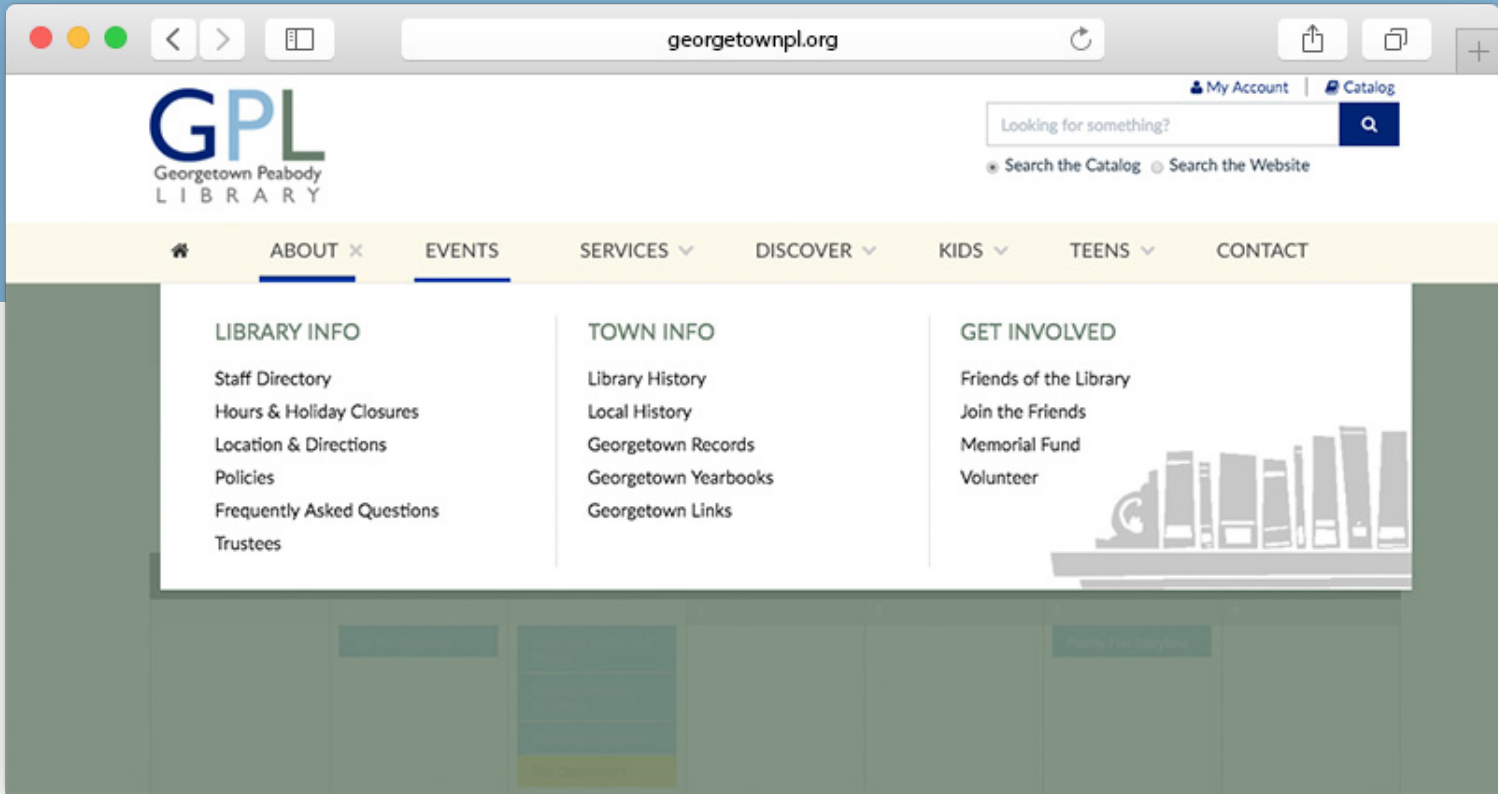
georgetownpl.org

My Account | Catalog

GPL
Georgetown Peabody
LIBRARY

Looking for something?

Search the Catalog Search the Website

ABOUT EVENTS SERVICES DISCOVER KIDS TEENS CONTACT

LIBRARY INFO
Staff Directory
Hours & Holiday Closures
Location & Directions
Policies
Frequently Asked Questions
Trustees

TOWN INFO
Library History
Local History
Georgetown Records
Georgetown Yearbooks
Georgetown Links

GET INVOLVED
Friends of the Library
Join the Friends
Memorial Fund
Volunteer